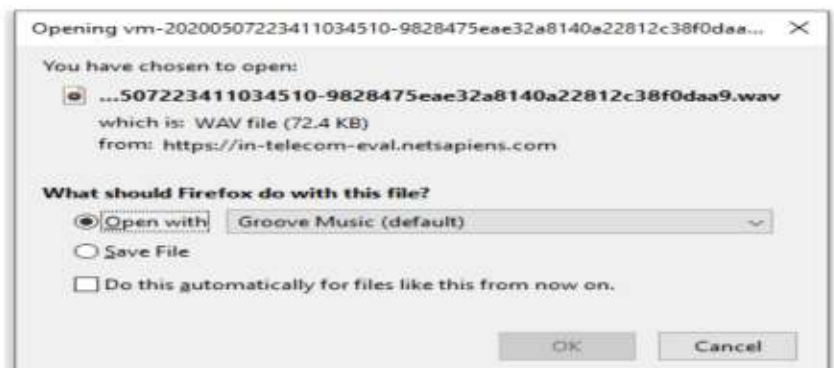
Opening vm-20200507223411034510-9828475eae32a8140a22812c38f0daa... ×

You have chosen to open:

...507223411034510-9828475eae32a8140a22812c38f0daa9.wav

which is: WAV file (72.4 KB)

from: https://in-telecom-eval.netsapiens.com

What should Firefox do with this file?

Open with Groove Music (default)

Save File

Do this automatically for files like this from now on.

OK Cancel